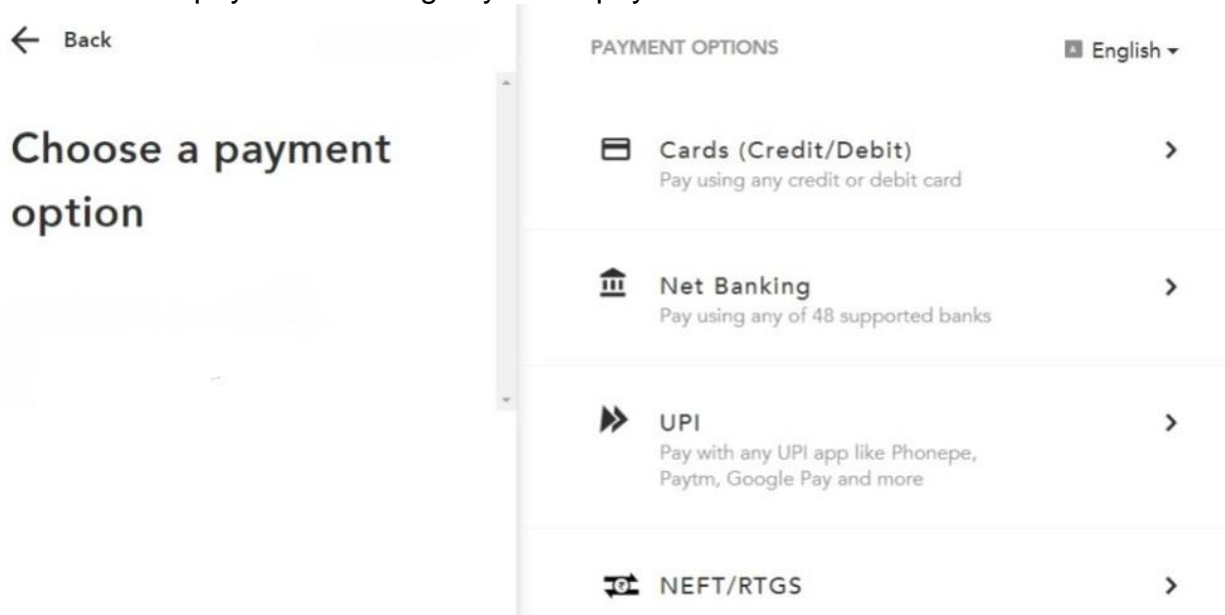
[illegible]

← Back

Choose a payment option

PAYMENT OPTIONS

English ▾

Cards (Credit/Debit)
Pay using any credit or debit card

Net Banking
Pay using any of 48 supported banks

UPI
Pay with any UPI app like Phonepe, Paytm, Google Pay and more

NEFT/RTGS